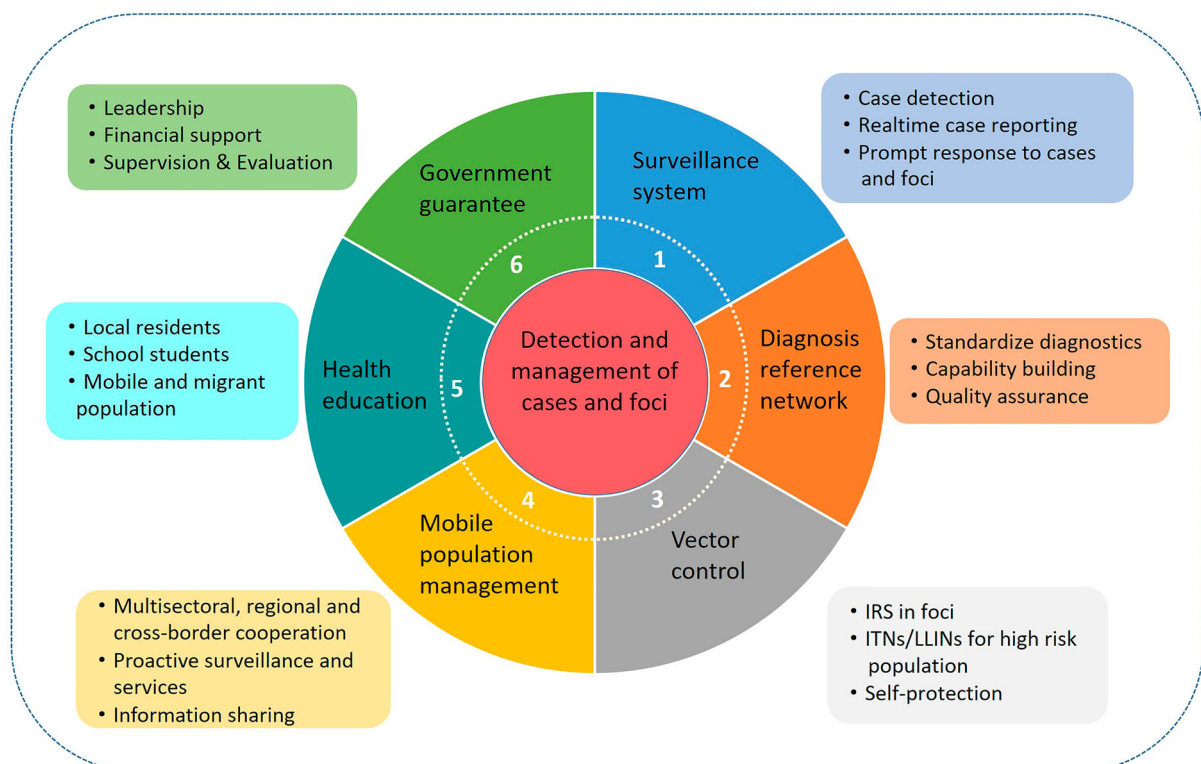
• Leadership
• Financial support
• Supervision & Evaluation

• Case detection
• Realtime case reporting
• Prompt response to cases and foci

Government guarantee

Surveillance system

6

1

Detection and management of cases and foci

• Local residents
• School students
• Mobile and migrant population

Health education

5

2

Diagnosis reference network

• Standardize diagnostics
• Capability building
• Quality assurance

4

3

Mobile population management

Vector control

• Multisectoral, regional and cross-border cooperation
• Proactive surveillance and services
• Information sharing

• IRS in foci
• ITNs/LLINs for high risk population
• Self-protection